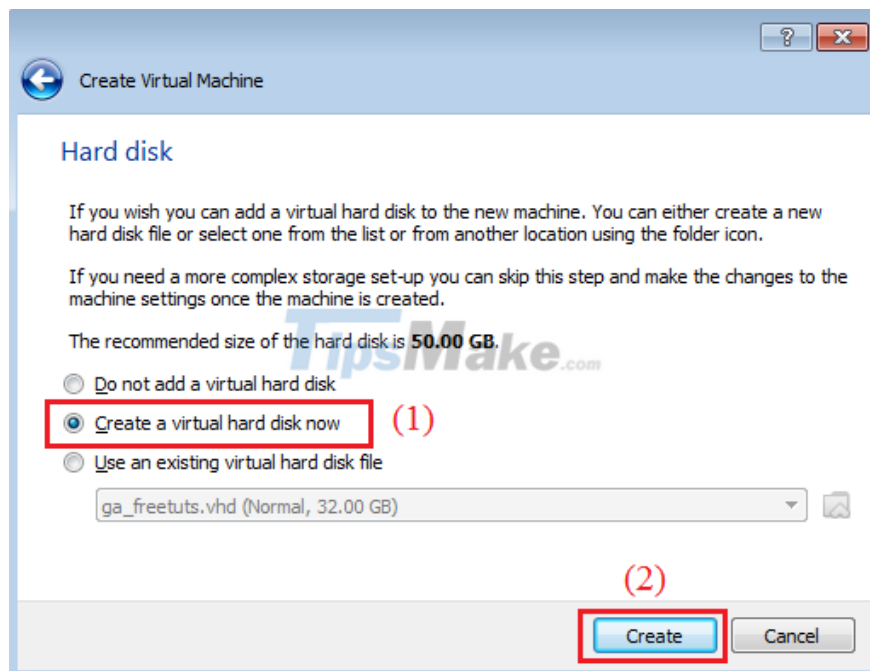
?
Create Virtual Machine

Hard disk

If you wish you can add a virtual hard disk to the new machine. You can either create a new hard disk file or select one from the list or from another location using the folder icon.

If you need a more complex storage set-up you can skip this step and make the changes to the machine settings once the machine is created.

The recommended size of the hard disk is **50.00 GB**.

TipsMake.com

Do not add a virtual hard disk

Create a virtual hard disk now (1)

Use an existing virtual hard disk file

ga_freetuts.vhd (Normal, 32.00 GB)

(2)

Create Cancel